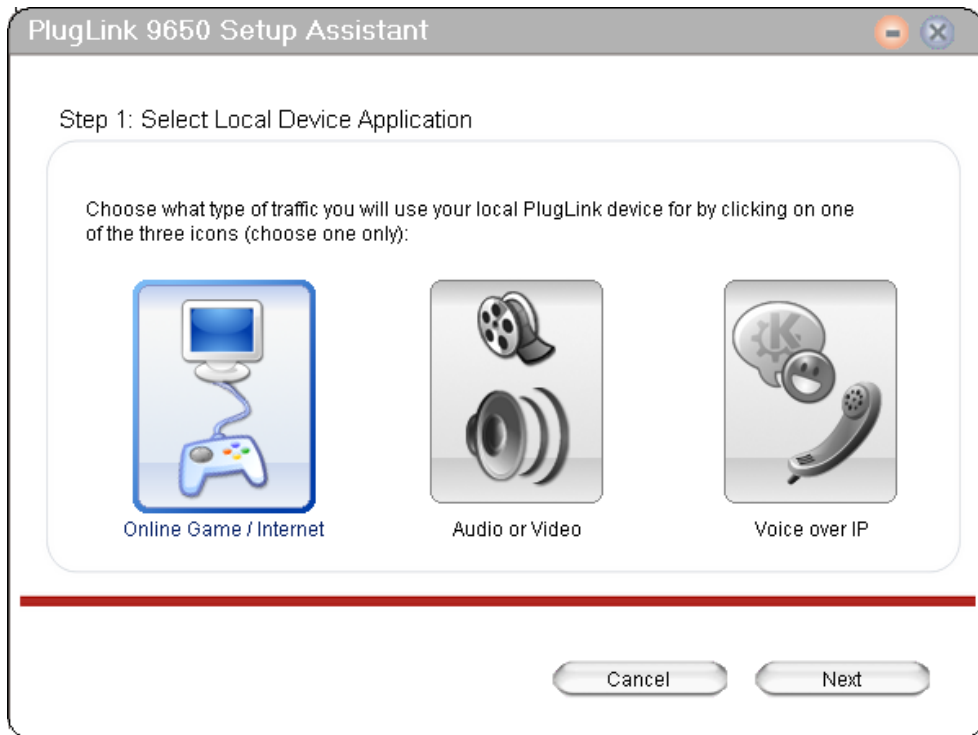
PlugLink 9650 Setup Assistant

Step 1: Select Local Device Application

Choose what type of traffic you will use your local PlugLink device for by clicking on one of the three icons (choose one only):

Online Game / Internet

Audio or Video

Voice over IP

Cancel

Next